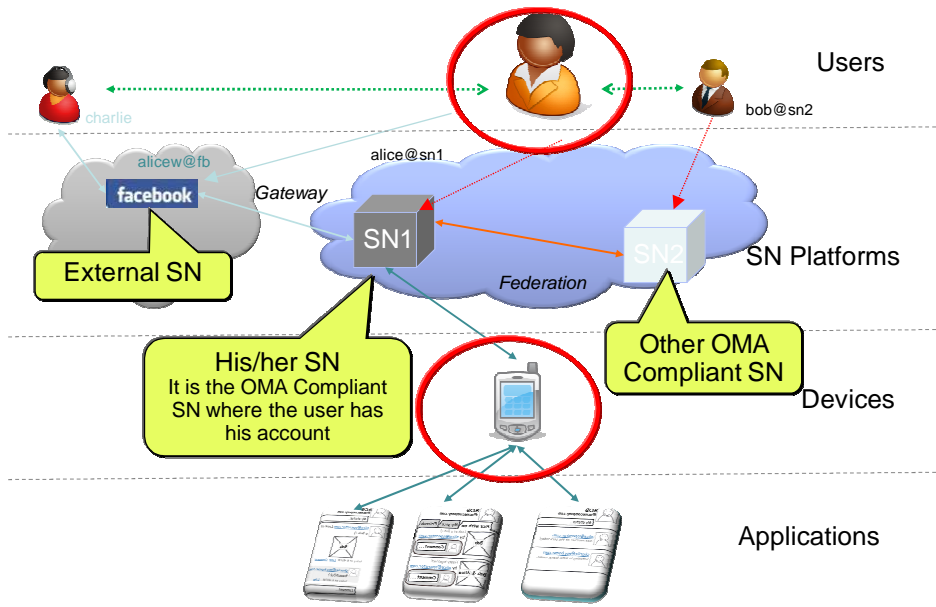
Users

charlie

bob@sn2

alicew@fb

alice@sn1

facebook

Gateway

SN1

SN2

External SN

Federation

SN Platforms

His/her SN
It is the OMA Compliant SN where the user has his account

Other OMA Compliant SN

Devices

Applications